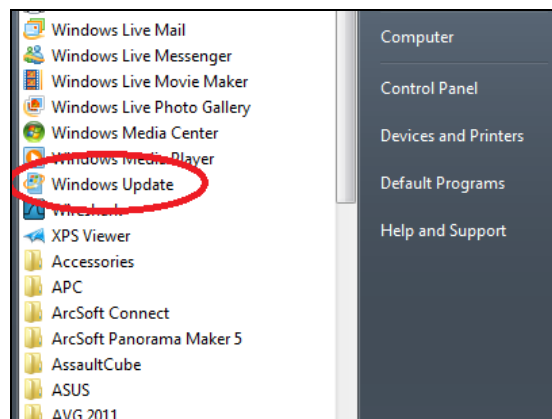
Windows Live Mail
Windows Live Messenger
Windows Live Movie Maker
Windows Live Photo Gallery
Windows Media Center
Windows Media Player
Windows Update
Wireshark
XPS Viewer
Accessories
APC
ArcSoft Connect
ArcSoft Panorama Maker 5
AssaultCube
ASUS
AVG 2011

Computer
Control Panel
Devices and Printers
Default Programs
Help and Support